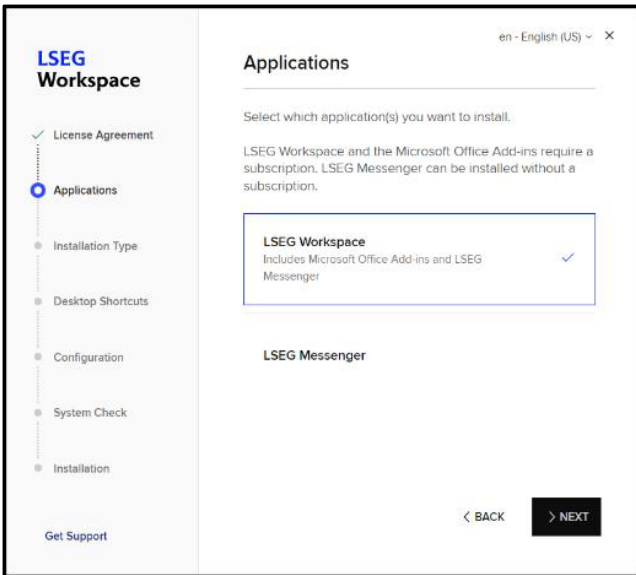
LSEG
Workspace

License Agreement

Applications

Installation Type

Desktop Shortcuts

Configuration

System Check

Installation

Get Support

en - English (US) ⌄ ×

Applications

Select which application(s) you want to install.

LSEG Workspace and the Microsoft Office Add-ins require a subscription. LSEG Messenger can be installed without a subscription.

LSEG Workspace
Includes Microsoft Office Add-ins and LSEG Messenger

LSEG Messenger

< BACK

> NEXT